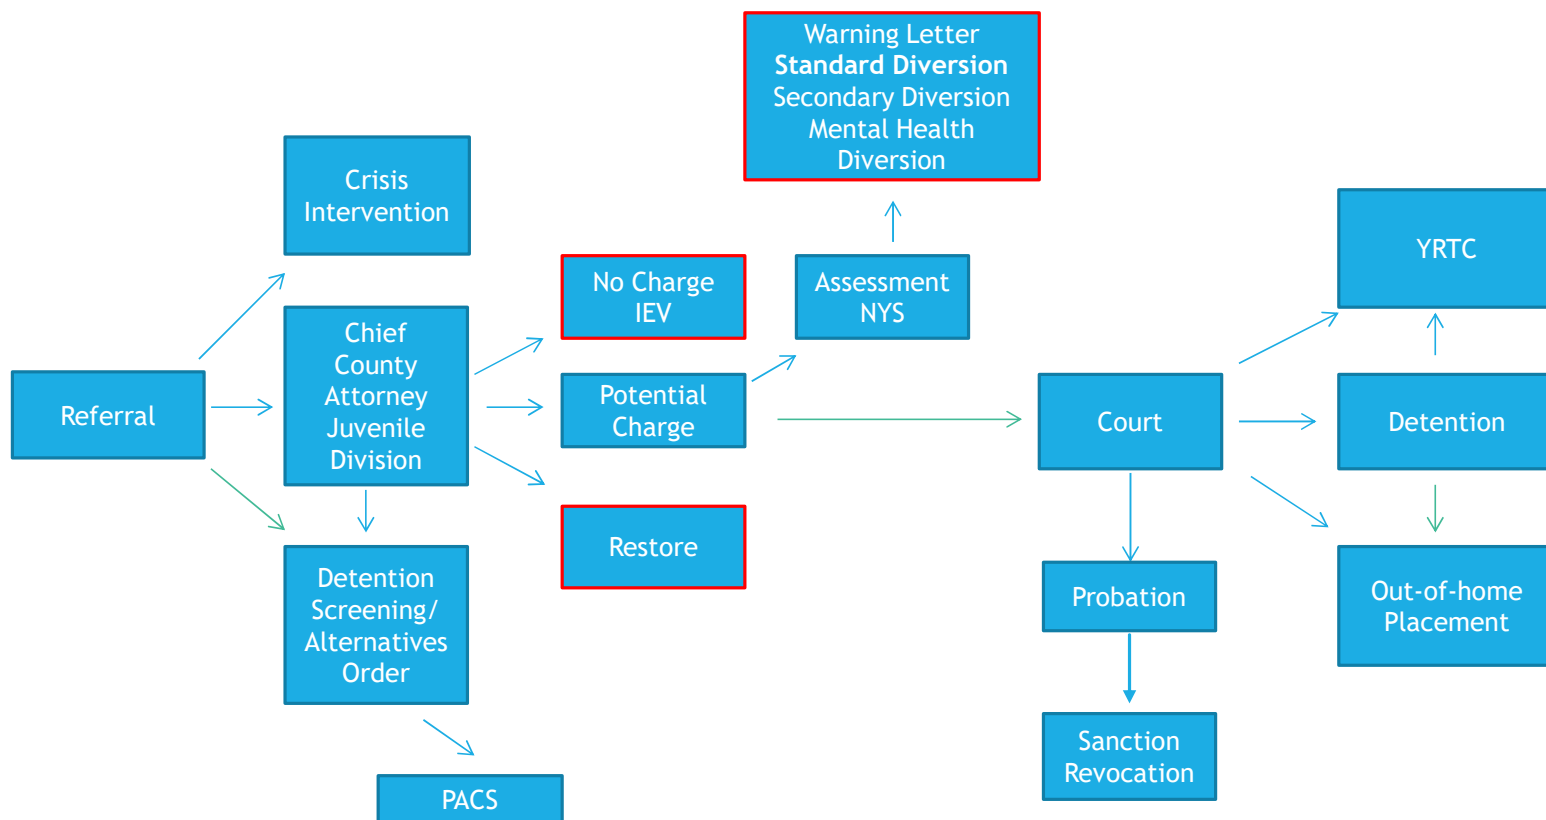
Warning Letter
**Standard Diversion**
Secondary Diversion
Mental Health Diversion

Crisis Intervention

Referral

Chief County Attorney Juvenile Division

Detention Screening/ Alternatives Order

PACS

No Charge IEV

Potential Charge

Restore

Assessment NYS

Court

Probation

Sanction Revocation

YRTC

Detention

Out-of-home Placement